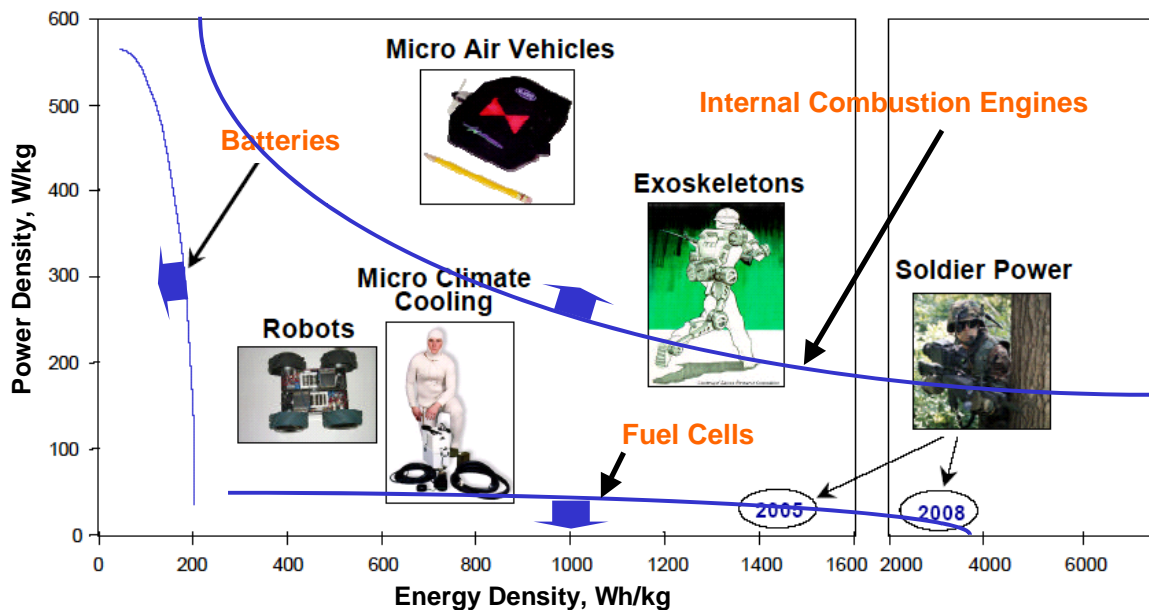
600
500
400
300
200
100
0

Power Density, W/kg

Micro Air Vehicles

Internal Combustion Engines

Batteries

Exoskeletons

Soldier Power

Micro Climate Cooling

Robots

Fuel Cells

2005

2008

0
200
400
600
800
1000
1200
1400
1600
2000
4000
6000

Energy Density, Wh/kg